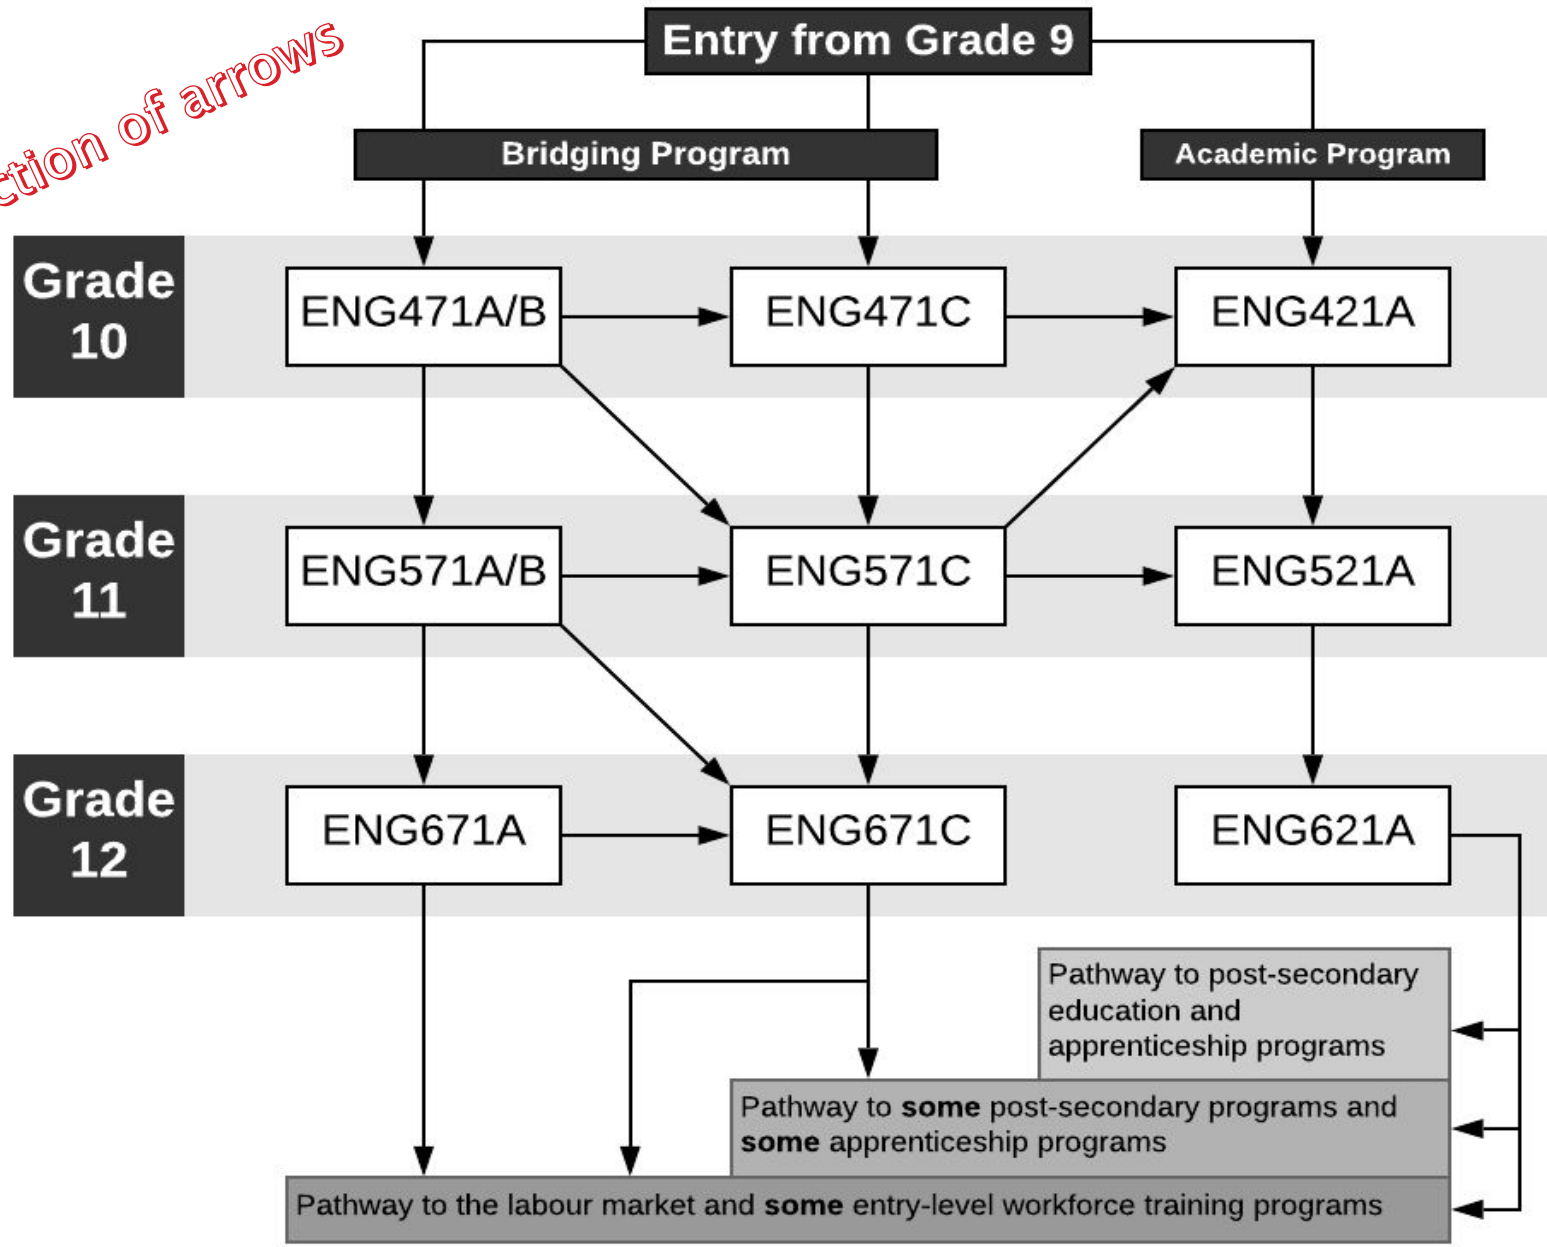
ction of arrows

Entry from Grade 9

Bridging Program

Academic Program

Grade 10

ENG471A/B

ENG471C

ENG421A

Grade 11

ENG571A/B

ENG571C

ENG521A

Grade 12

ENG671A

ENG671C

ENG621A

Pathway to post-secondary education and apprenticeship programs

Pathway to **some** post-secondary programs and **some** apprenticeship programs

Pathway to the labour market and **some** entry-level workforce training programs